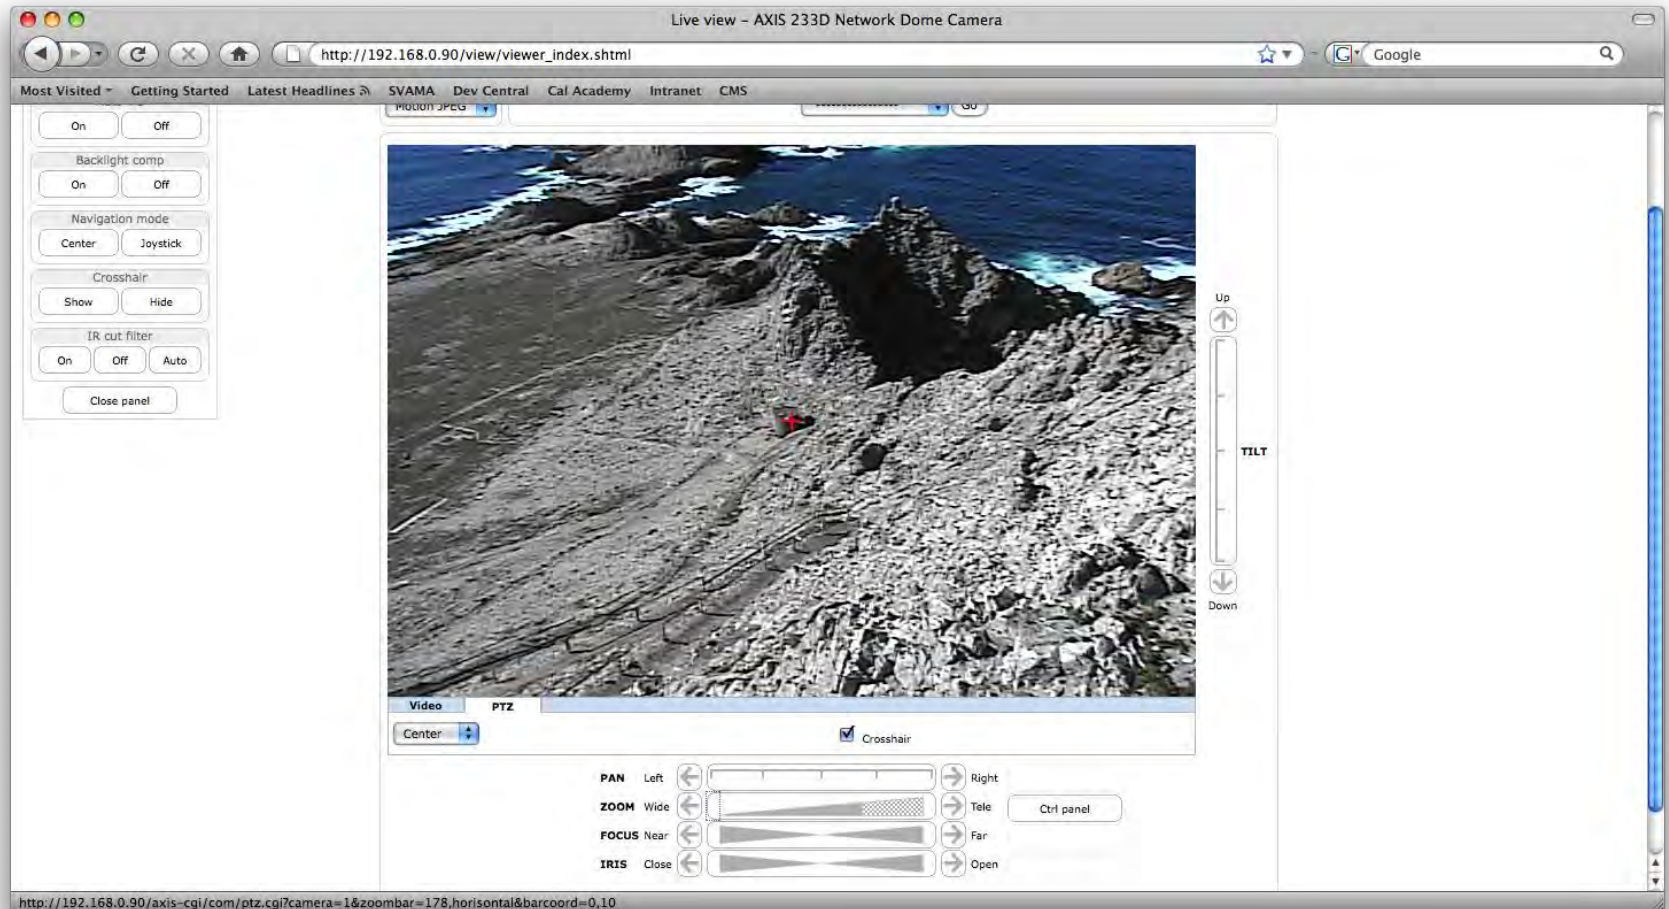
Live view – AXIS 233D Network Dome Camera

http://192.168.0.90/view/viewer_index.shtml

Google

Most Visited | Getting Started | Latest Headlines | SVAMA | Dev Central | Cal Academy | Intranet | CMS

On | Off

Backlight comp
On | Off

Navigation mode
Center | Joystick

Crosshair
Show | Hide

IR cut filter
On | Off | Auto

Close panel

Motion JPEG

Go

Up

TILT

Down

Video | PTZ

Center

Crosshair

PAN Left | Right
ZOOM Wide | Tele
FOCUS Near | Far
IRIS Close | Open

Ctrl panel

http://192.168.0.90/axis-cgi/com/ptz.cgi?camera=1&zoombar=178,horisontal&barcoord=0,10